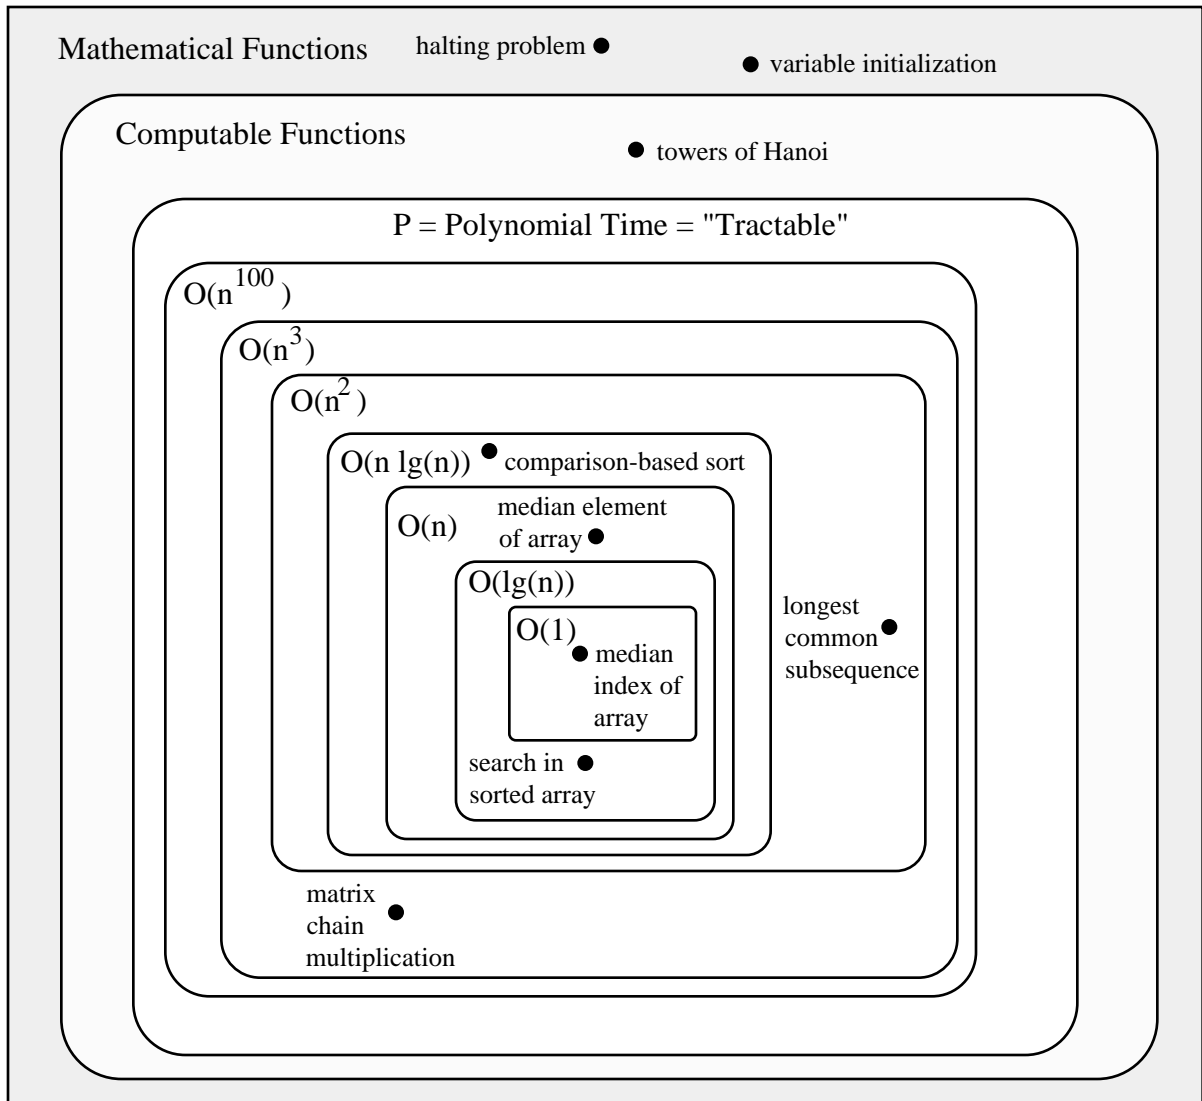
Mathematical Functions

halting problem

variable initialization

Computable Functions

towers of Hanoi

P = Polynomial Time = "Tractable"

$O(n^{100})$

$O(n^3)$

$O(n^2)$

O(n lg(n))

comparison-based sort

O(n)

median element of array

O(lg(n))

O(1)

median index of array

search in sorted array

longest common subsequence

matrix chain multiplication